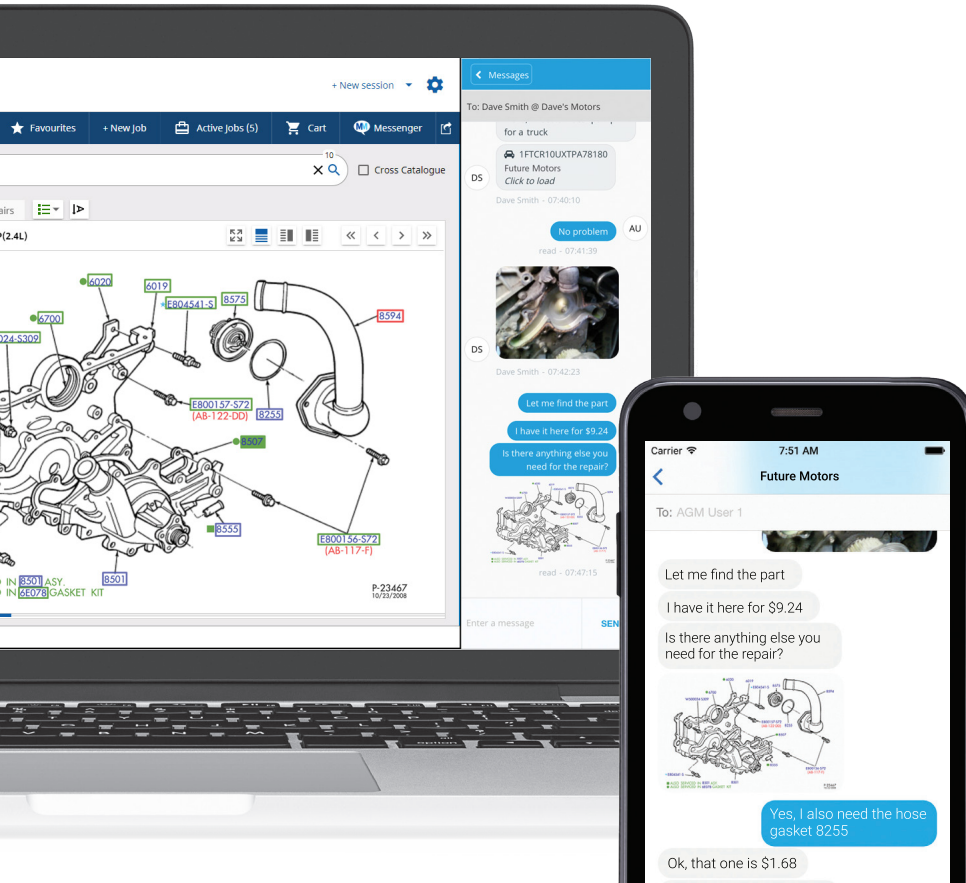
+ New session

Favourites
+ New Job
Active Jobs (5)
Cart
Messenger

10

Cross Catalogue

airs

(2.4L)

6020
6019
E804541-S
8575
8594
6700
024-S309
E800157-S72
(AB-122-DD)
8255
8507
8555
E800156-S72
(AB-117-F)
IN 8501 ASY.
IN 6E078 GASKET KIT
8501
P-23467
10/23/2008

Messages
To: Dave Smith @ Dave's Motors
for a truck
1FTCR10UXTPA78180
Future Motors
Click to load
DS
Dave Smith - 07:40:10
No problem
AU
read - 07:41:39
DS
Dave Smith - 07:42:23
Let me find the part
I have it here for $9.24
Is there anything else you need for the repair?
read - 07:47:15
Enter a message
SEN

Carrier
7:51 AM
Future Motors
To: AGM User 1
Let me find the part
I have it here for $9.24
Is there anything else you need for the repair?
Yes, I also need the hose gasket 8255
Ok, that one is $1.68